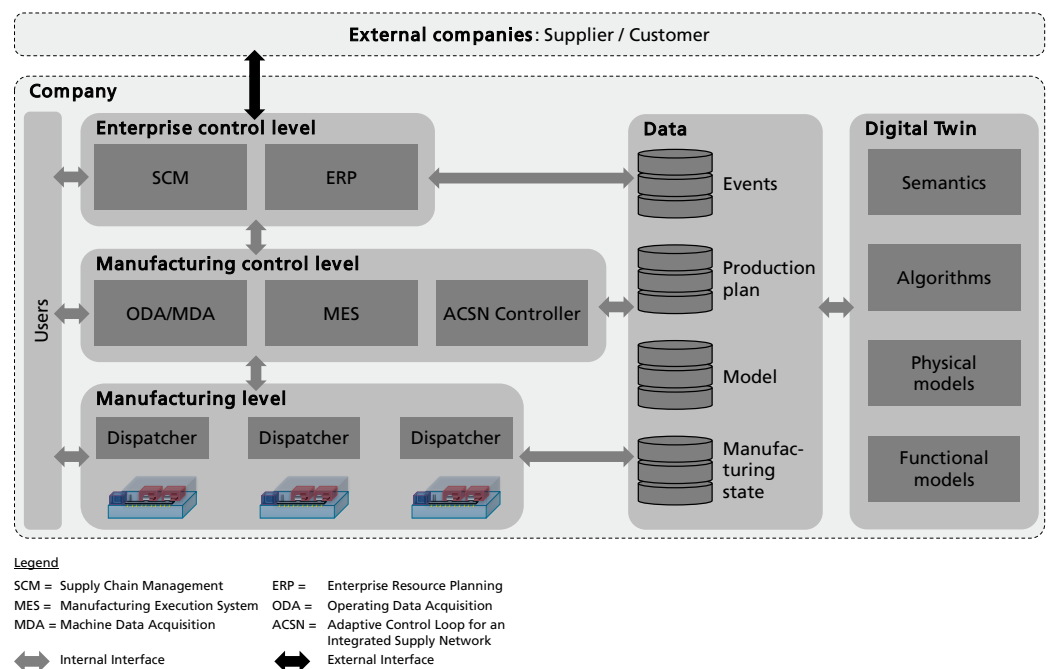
External companies: Supplier / Customer

Company

Users

Enterprise control level

SCM

ERP

Manufacturing control level

ODA/MDA

MES

ACSN Controller

Manufacturing level

Dispatcher

Dispatcher

Dispatcher

Data

Events

Production plan

Model

Manufacturing state

Digital Twin

Semantics

Algorithms

Physical models

Functional models

Legend

SCM = Supply Chain Management

ERP = Enterprise Resource Planning

MES = Manufacturing Execution System

ODA = Operating Data Acquisition

MDA = Machine Data Acquisition

ACSN = Adaptive Control Loop for an Integrated Supply Network

Internal Interface

External Interface